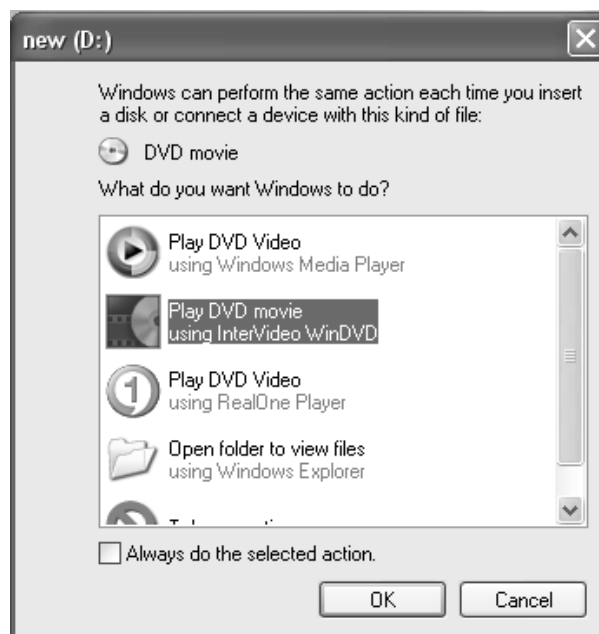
new (D:)

Windows can perform the same action each time you insert a disk or connect a device with this kind of file:

DVD movie

What do you want Windows to do?

Play DVD Video
using Windows Media Player

Play DVD movie
using InterVideo WinDVD

Play DVD Video
using RealOne Player

Open folder to view files
using Windows Explorer

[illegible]

Always do the selected action.

OK

Cancel